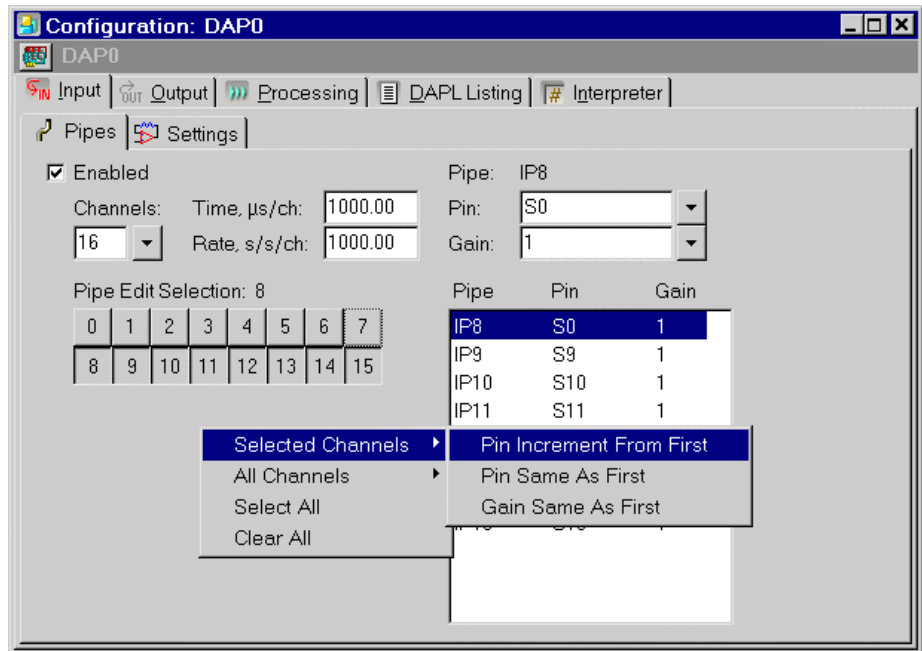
Configuration: DAP0

DAP0

Input | Output | Processing | DAPL Listing | Interpreter

Pipes | Settings

☑ Enabled

Channels: 16

Time, µs/ch: 1000.00

Rate, s/s/ch: 1000.00

Pipe: IP8

Pin: S0

Gain: 1

Pipe Edit Selection: 8

| 0 | 1 | 2 | 3 | 4 | 5 | 6 | 7 |
|---|---|---|---|---|---|---|---|
| 8 | 9 | 10 | 11 | 12 | 13 | 14 | 15 |

| Pipe | Pin | Gain |
|---|---|---|
| IP8 | S0 | 1 |
| IP9 | S9 | 1 |
| IP10 | S10 | 1 |
| IP11 | S11 | 1 |

Selected Channels
All Channels
Select All
Clear All

Pin Increment From First
Pin Same As First
Gain Same As First